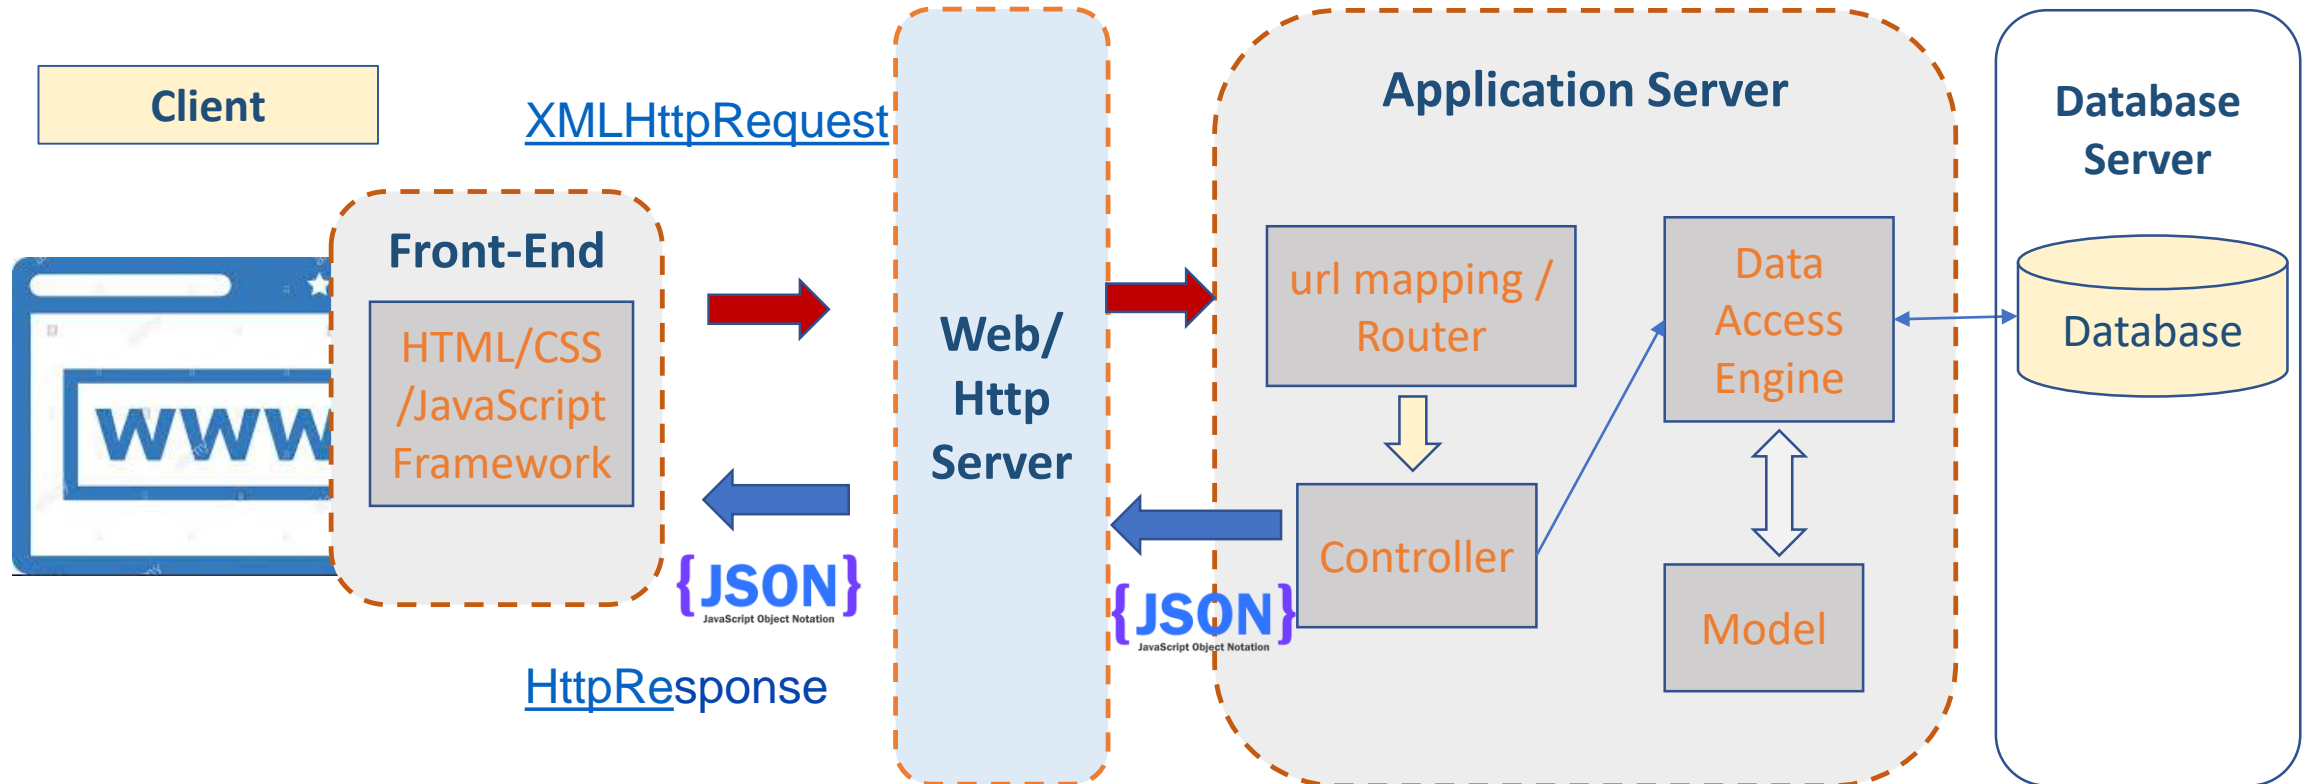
Client

XMLHttpRequest

Application Server

Database Server

Front-End

HTML/CSS /JavaScript Framework

www

Web/ Http Server

url mapping / Router

Data Access Engine

Database

Controller

Model

{JSON}
JavaScript Object Notation

{JSON}
JavaScript Object Notation

HttpResponse